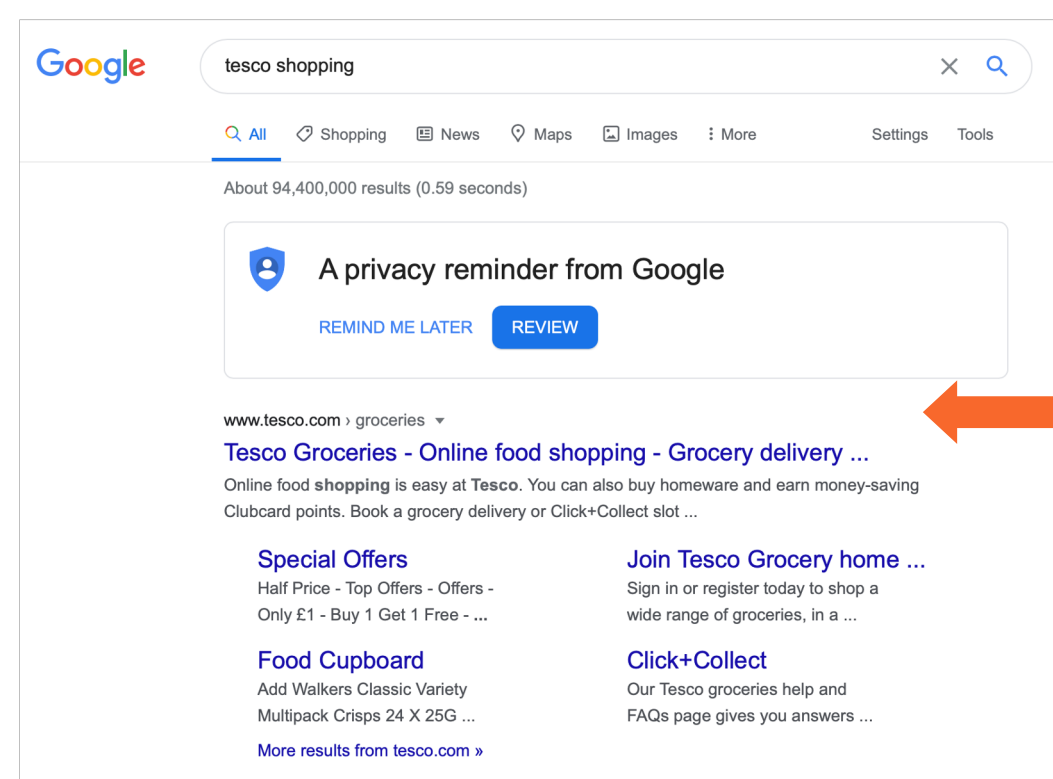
Google

tesco shopping

All Shopping News Maps Images More Settings Tools

About 94,400,000 results (0.59 seconds)

A privacy reminder from Google

REMIND ME LATER REVIEW

www.tesco.com › groceries ▾

Tesco Groceries - Online food shopping - Grocery delivery ...

Online food shopping is easy at Tesco. You can also buy homeware and earn money-saving Clubcard points. Book a grocery delivery or Click+Collect slot ...

Special Offers
Half Price - Top Offers - Offers - Only £1 - Buy 1 Get 1 Free - ...

Join Tesco Grocery home ...
Sign in or register today to shop a wide range of groceries, in a ...

Food Cupboard
Add Walkers Classic Variety Multipack Crisps 24 X 25G ...

Click+Collect
Our Tesco groceries help and FAQs page gives you answers ...

More results from tesco.com »